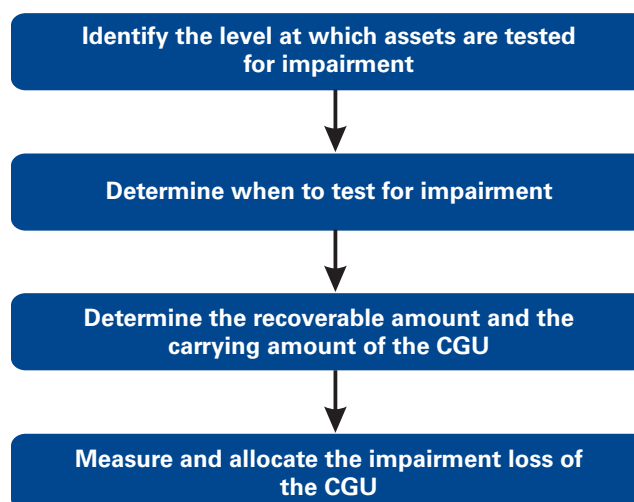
Identify the level at which assets are tested for impairment

Determine when to test for impairment

Determine the recoverable amount and the carrying amount of the CGU

Measure and allocate the impairment loss of the CGU